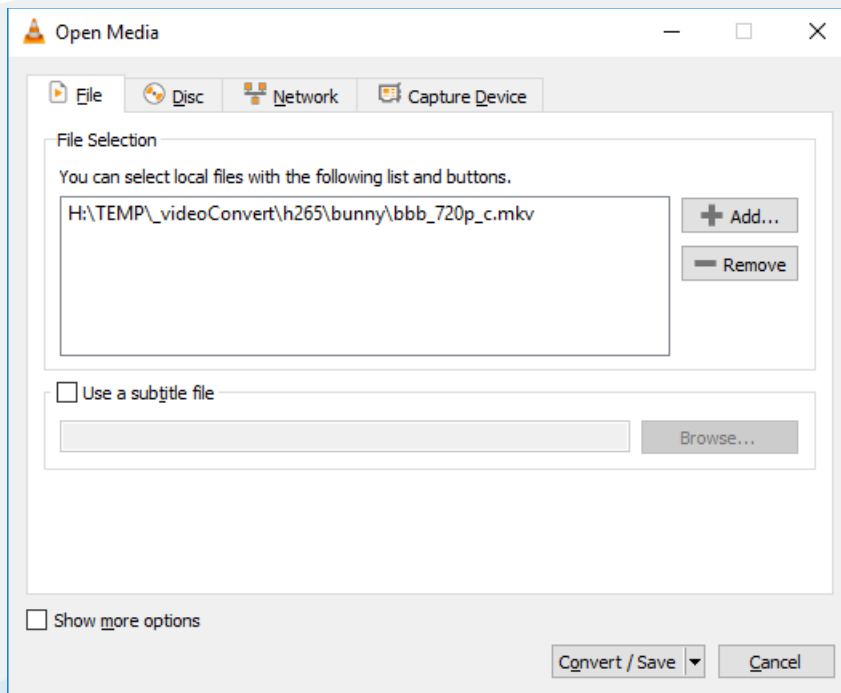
Open Media

File
Disc
Network
Capture Device

File Selection

You can select local files with the following list and buttons.

H:\TEMP\_videoConvert\h265\bunny\bbb_720p_c.mkv

Add...
Remove

Use a subtitle file

Browse...

Show more options

Convert / Save
Cancel